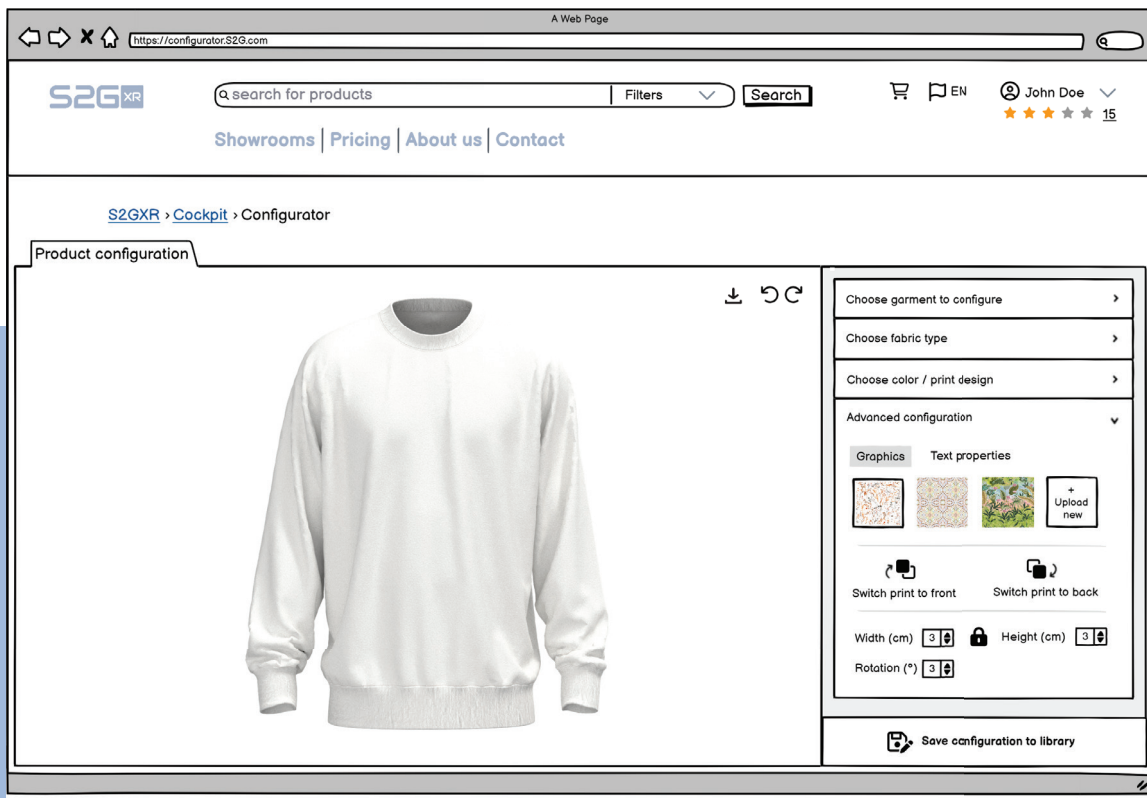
A Web Page

https://configurator.S2G.com

S2G XR

search for products

Filters

Search

EN

John Doe

15

Showrooms | Pricing | About us | Contact

S2GXR › Cockpit › Configurator

Product configuration

Choose garment to configure

Choose fabric type

Choose color / print design

Advanced configuration

Graphics

Text properties

+ Upload new

Switch print to front

Switch print to back

Width (cm) 3

Height (cm) 3

Rotation (°) 3

Save configuration to library